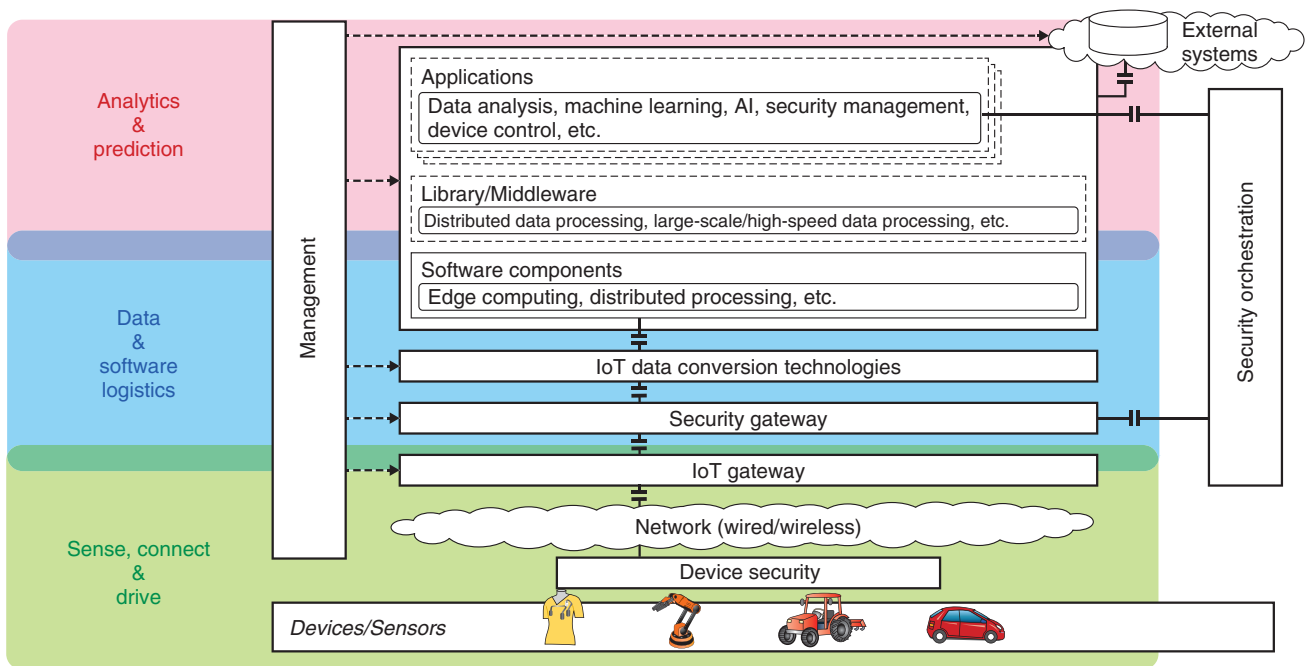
Analytics
&
prediction

Data
&
software
logistics

Sense, connect
&
drive

Management

External systems

Applications
Data analysis, machine learning, AI, security management, device control, etc.

Library/Middleware
Distributed data processing, large-scale/high-speed data processing, etc.

Software components
Edge computing, distributed processing, etc.

IoT data conversion technologies

Security gateway

IoT gateway

Network (wired/wireless)

Device security

Devices/Sensors

Security orchestration